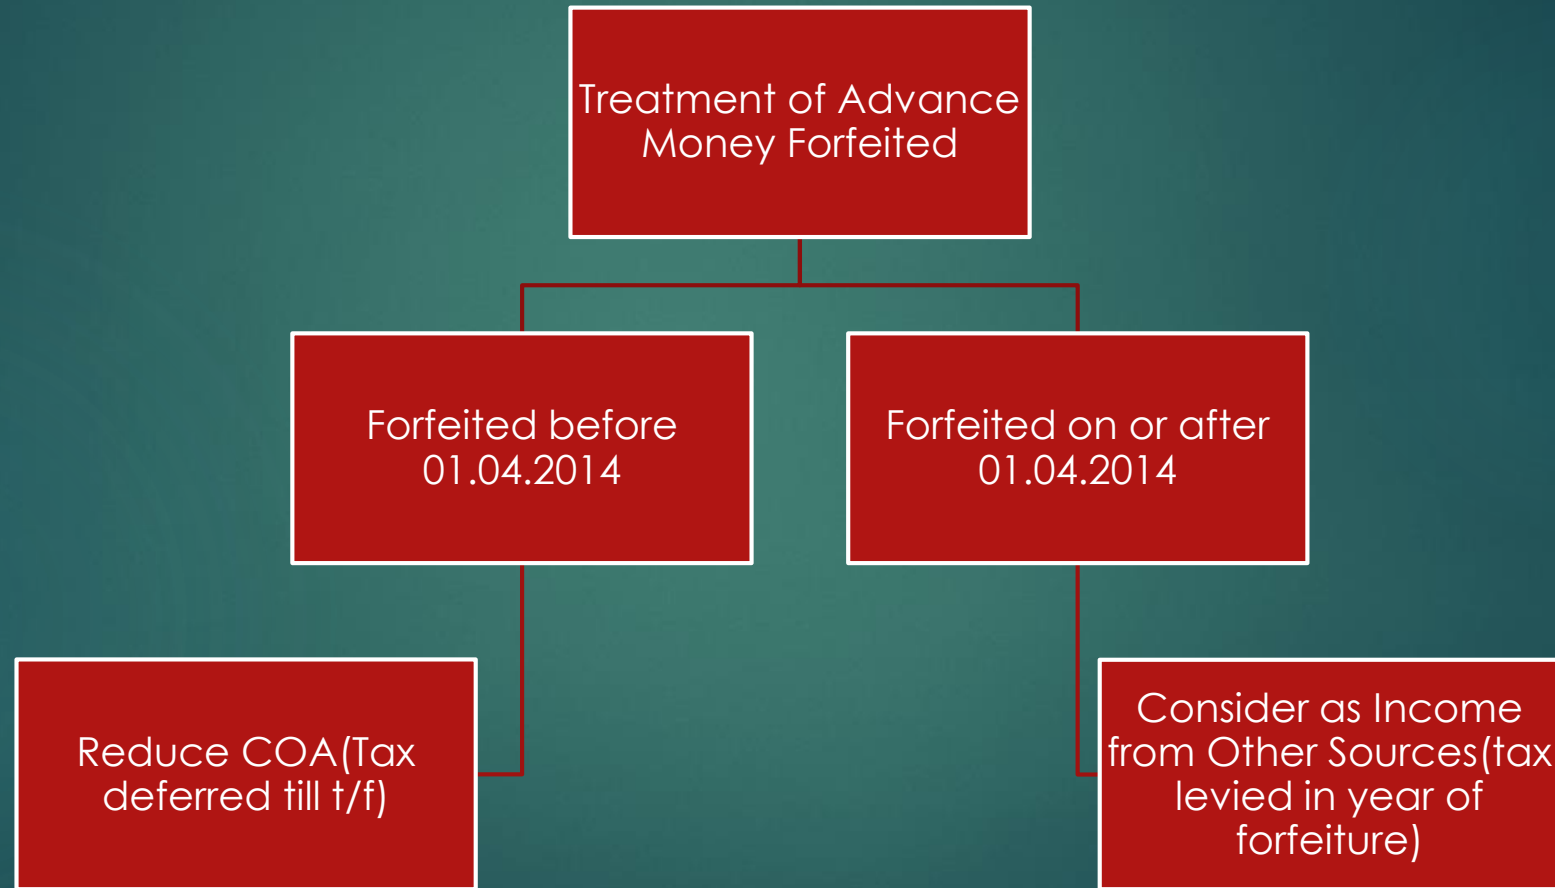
Treatment of Advance Money Forfeited

Forfeited before 01.04.2014

Forfeited on or after 01.04.2014

Reduce COA(Tax deferred till t/f)

Consider as Income from Other Sources(tax levied in year of forfeiture)